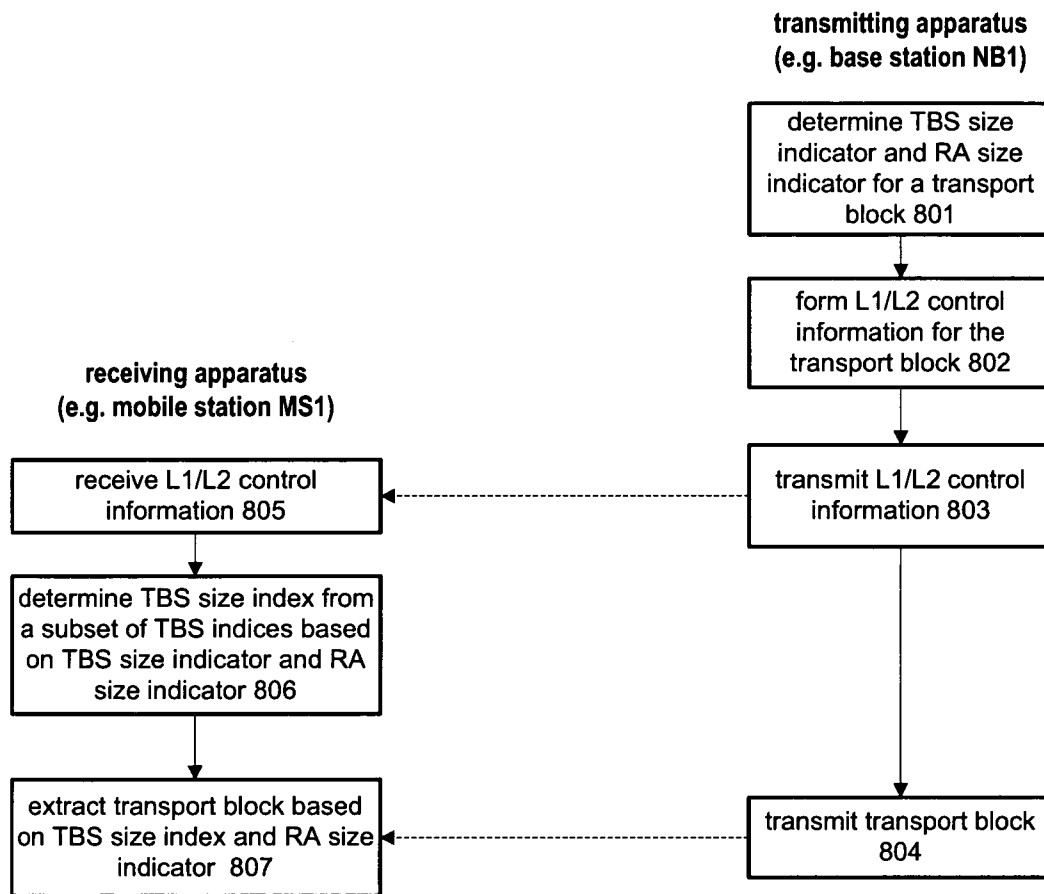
transmitting apparatus
(e.g. base station NB1)

determine TBS size indicator and RA size indicator for a transport block 801

form L1/L2 control information for the transport block 802

receiving apparatus
(e.g. mobile station MS1)

receive L1/L2 control information 805

transmit L1/L2 control information 803

determine TBS size index from a subset of TBS indices based on TBS size indicator and RA size indicator 806

extract transport block based on TBS size index and RA size indicator 807

transmit transport block 804